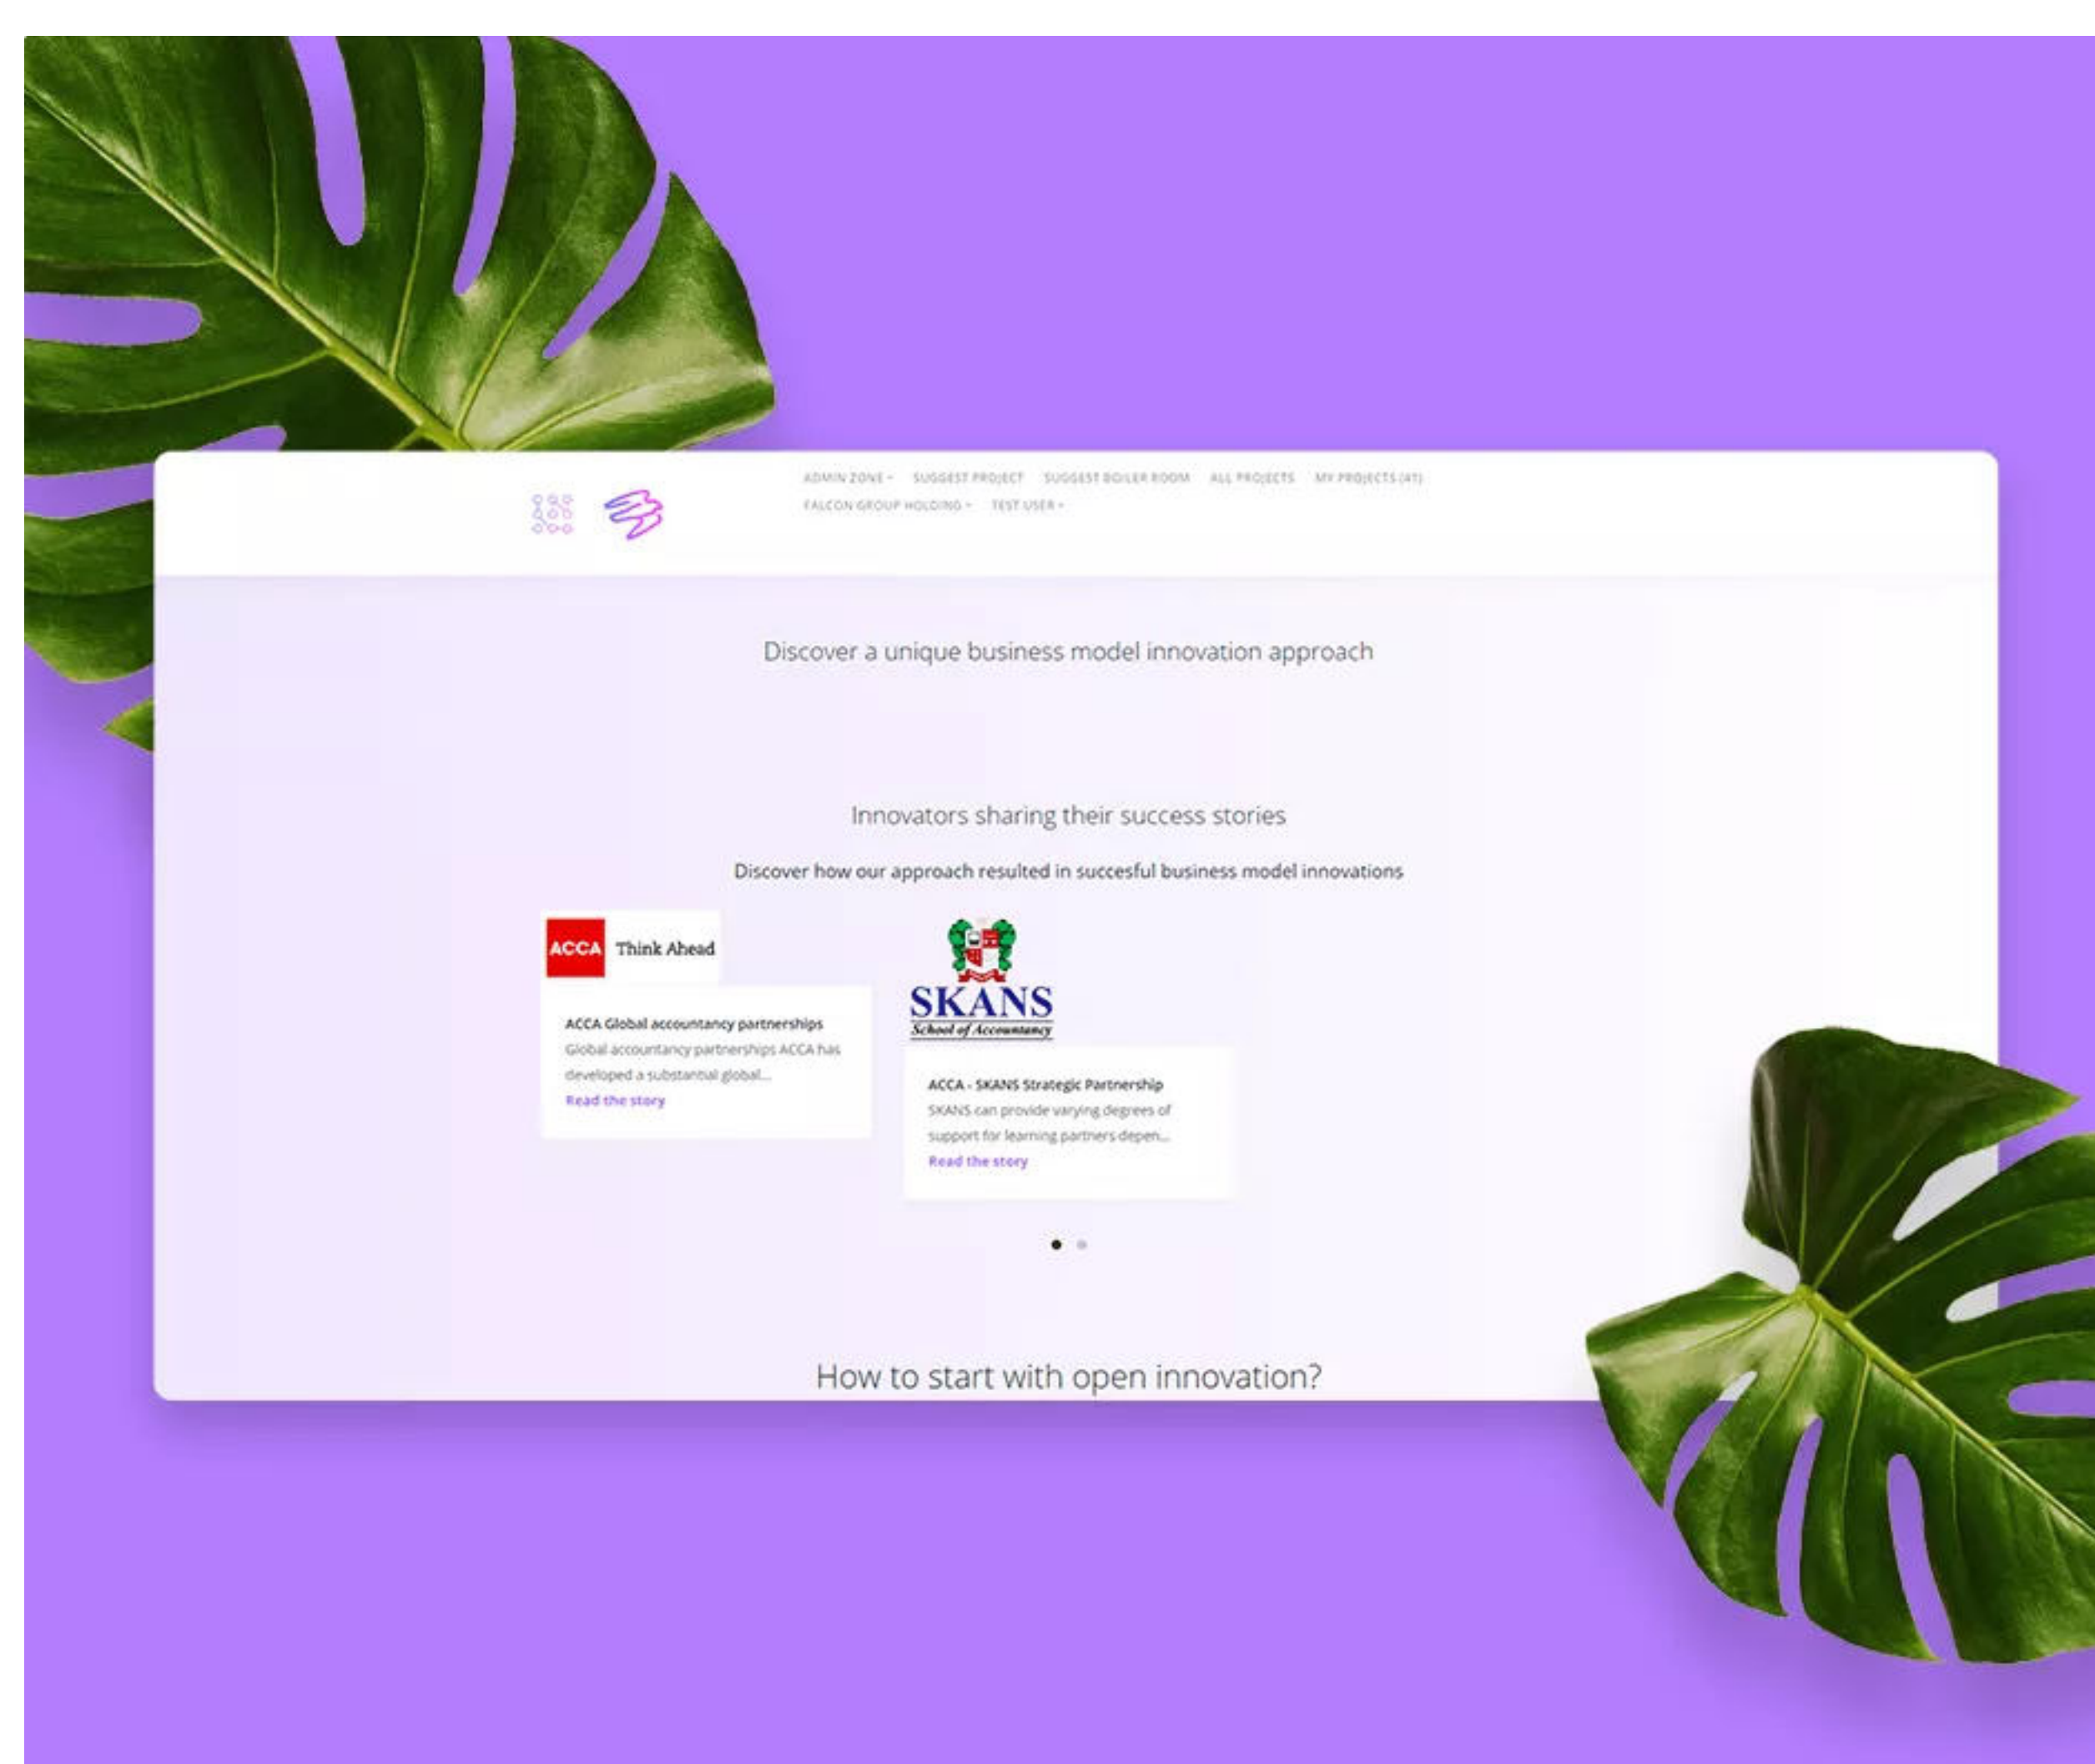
ADMIN ZONE ▾ SUGGEST PROJECT SUGGEST BOILER ROOM ALL PROJECTS MY PROJECTS (41)
FALCON GROUP HOLDING ▾ TEST USER ▾

Discover a unique business model innovation approach

Innovators sharing their success stories

Discover how our approach resulted in succesful business model innovations

ACCA Think Ahead

ACCA Global accountancy partnerships
Global accountancy partnerships ACCA has developed a substantial global...
Read the story

SKANS School of Accountancy

ACCA - SKANS Strategic Partnership
SKANS can provide varying degrees of support for learning partners depen...
Read the story

How to start with open innovation?